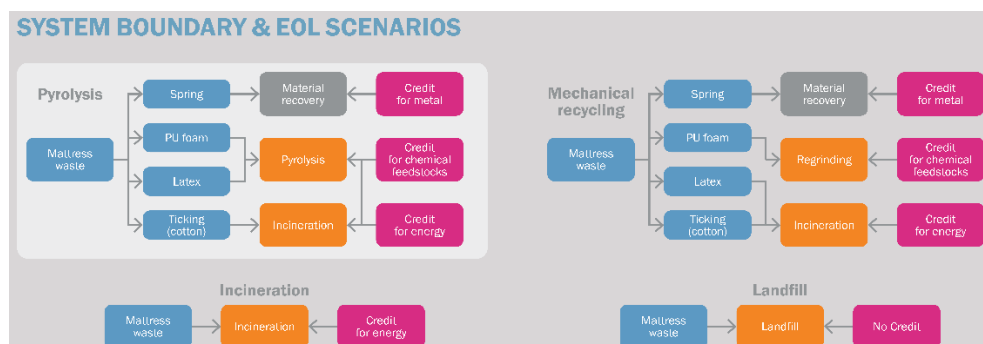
SYSTEM BOUNDARY & EOL SCENARIOS

Pyrolysis

Mattress waste

Spring

PU foam

Latex

Ticking (cotton)

Material recovery

Pyrolysis

Incineration

Credit for metal

Credit for chemical feedstocks

Credit for energy

Mechanical recycling

Mattress waste

Spring

PU foam

Latex

Ticking (cotton)

Material recovery

Regrinding

Incineration

Credit for metal

Credit for chemical feedstocks

Credit for energy

Incineration

Mattress waste

Incineration

Credit for energy

Landfill

Mattress waste

Landfill

No Credit